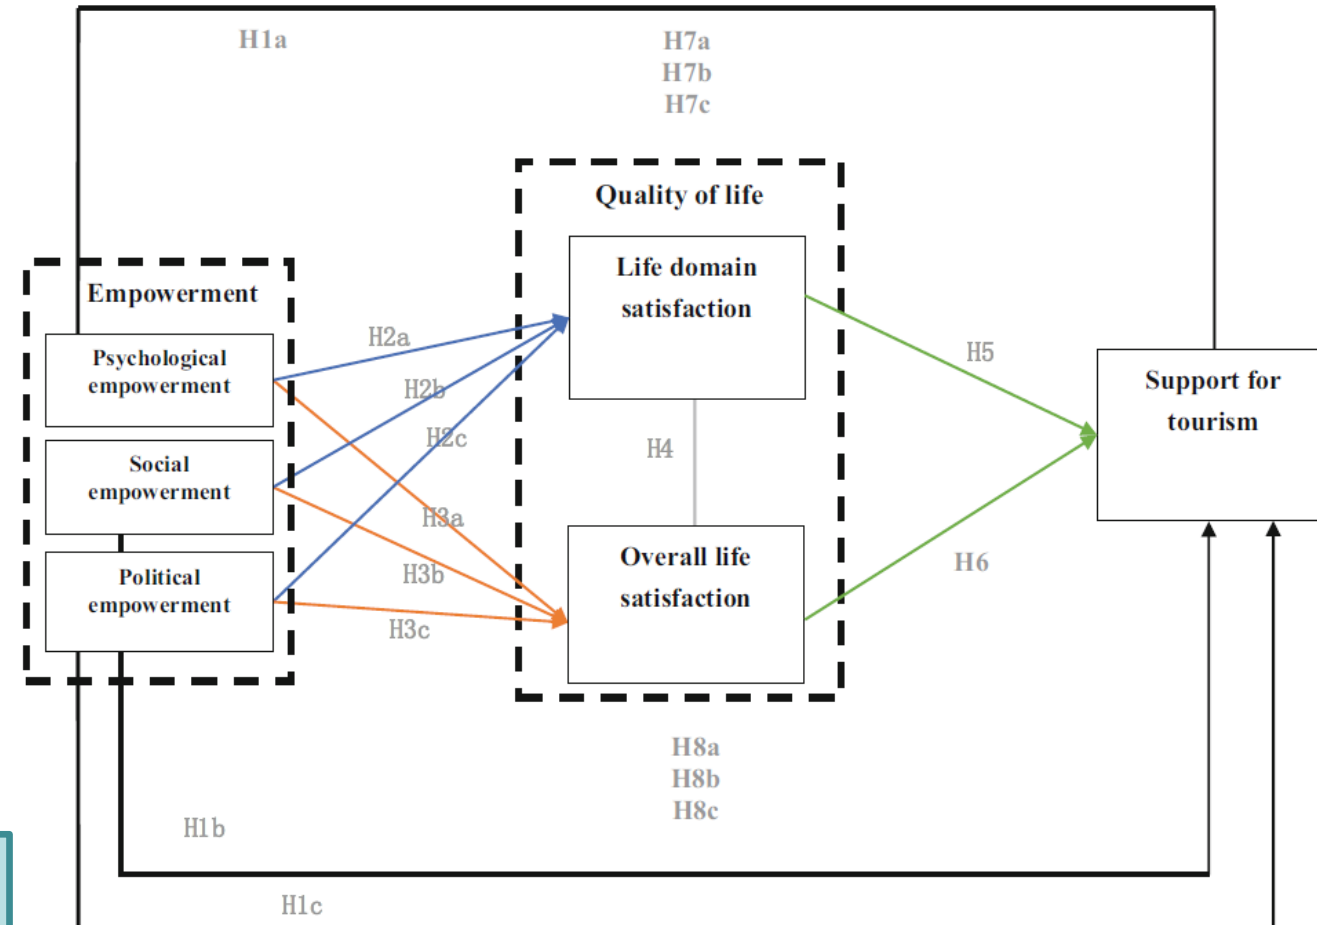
H1a

H7a
H7b
H7c

Quality of life

Empowerment

Psychological empowerment

Social empowerment

Political empowerment

H2a

H2b

H2c

H3a

H3b

H3c

Life domain satisfaction

H4

Overall life satisfaction

H5

H6

Support for tourism

H8a
H8b
H8c

H1b

H1c